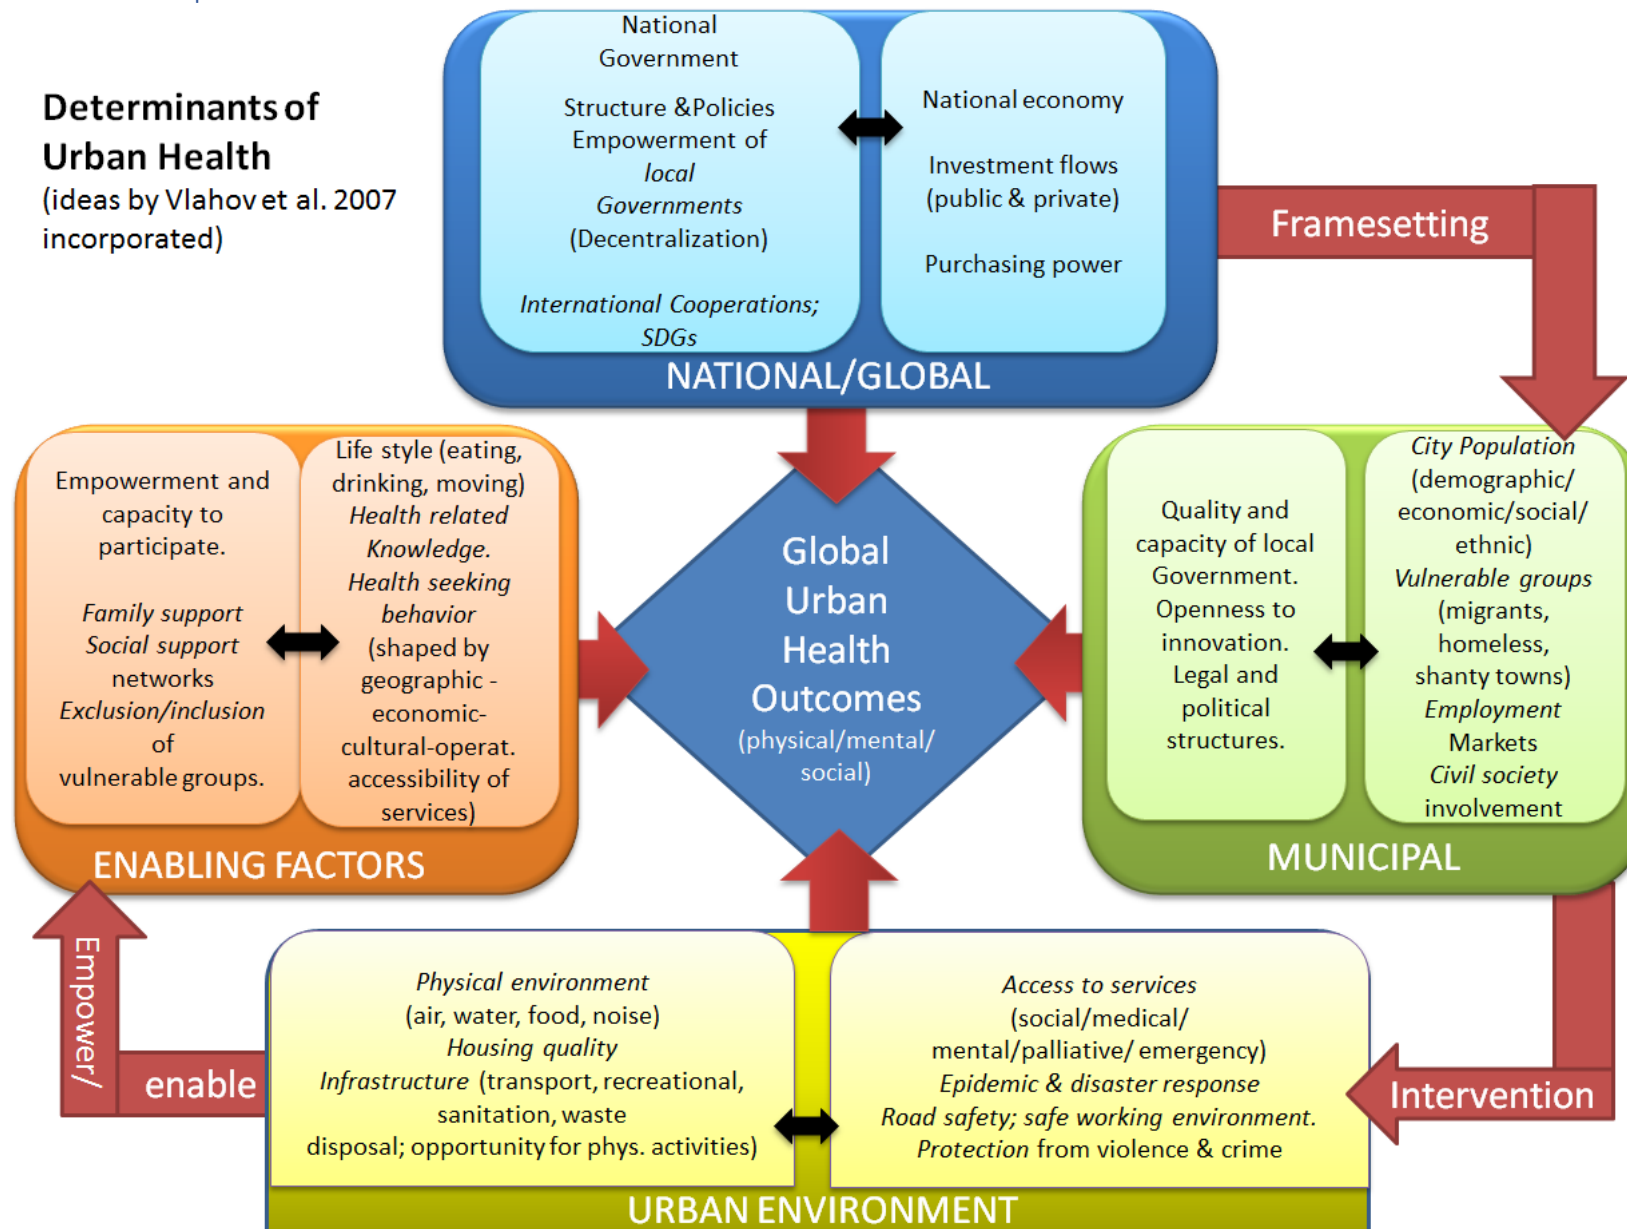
Determinants of Urban Health
(ideas by Vlahov et al. 2007 incorporated)

National Government

Structure & Policies
Empowerment of *local Governments* (Decentralization)

*International Cooperations; SDGs*

National economy

Investment flows (public & private)

Purchasing power

NATIONAL/GLOBAL

Framesetting

Empowerment and capacity to participate.

*Family support*
*Social support* networks
*Exclusion/inclusion* of vulnerable groups.

Life style (eating, drinking, moving)
*Health related Knowledge.*
*Health seeking behavior*
(shaped by geographic - economic- cultural-operat. accessibility of services)

ENABLING FACTORS

Global Urban Health Outcomes
(physical/mental/ social)

Quality and capacity of local Government. Openness to innovation. Legal and political structures.

*City Population*
(demographic/ economic/social/ ethnic)
*Vulnerable groups*
(migrants, homeless, shanty towns)
*Employment* Markets
*Civil society* involvement

MUNICIPAL

Empower/

enable

*Physical environment*
(air, water, food, noise)
*Housing quality*
*Infrastructure* (transport, recreational, sanitation, waste disposal; opportunity for phys. activities)

*Access to services*
(social/medical/ mental/palliative/ emergency)
*Epidemic & disaster response*
*Road safety; safe working environment.*
*Protection* from violence & crime

Intervention

URBAN ENVIRONMENT